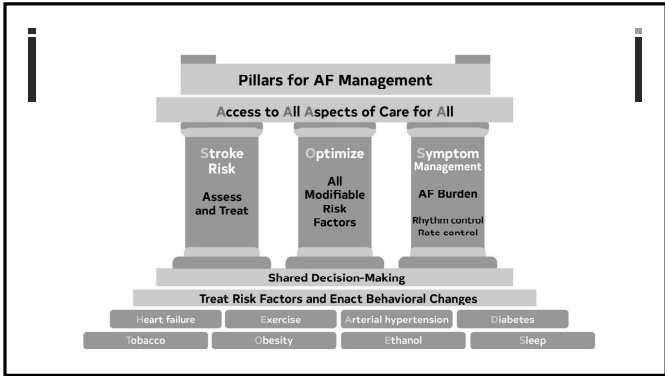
Pillars for AF Management

Access to All Aspects of Care for All

Stroke Risk

Assess and Treat

Optimize

All Modifiable Risk Factors

Symptom Management

AF Burden

Rhythm control
Rate control

Shared Decision-Making

Treat Risk Factors and Enact Behavioral Changes

Heart failure | Exercise | Arterial hypertension | Diabetes

Tobacco | Obesity | Ethanol | Sleep